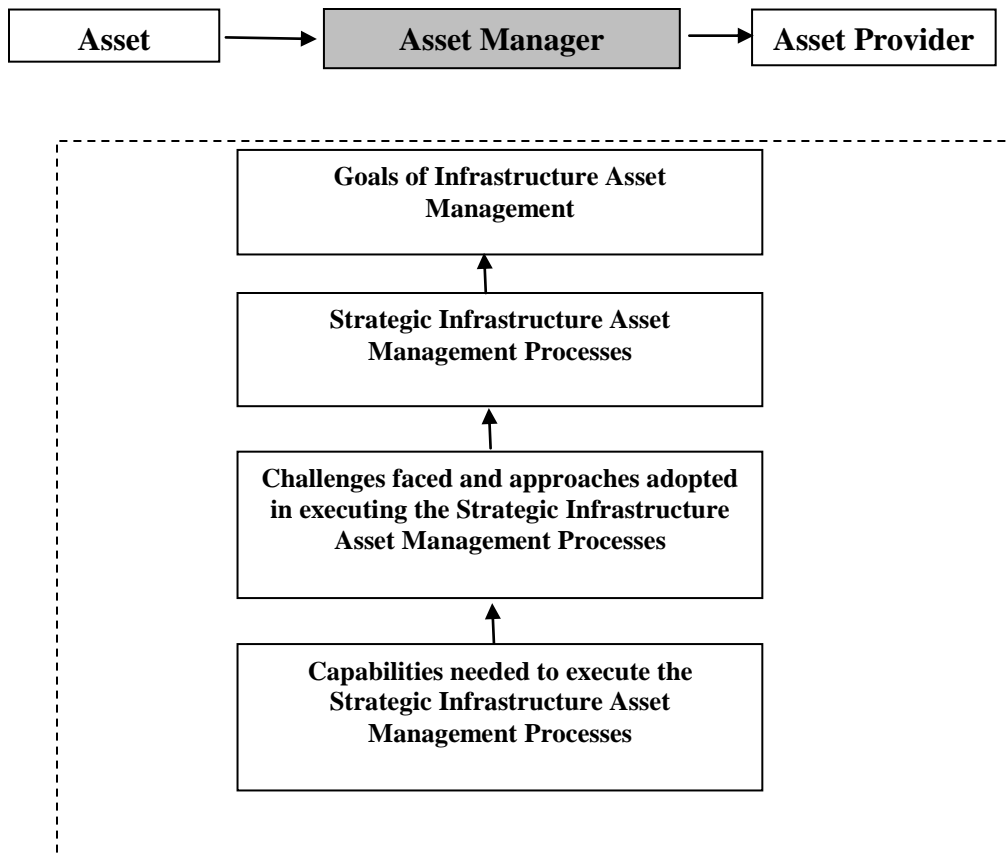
Asset

Asset Manager

Asset Provider

Goals of Infrastructure Asset Management

Strategic Infrastructure Asset Management Processes

Challenges faced and approaches adopted in executing the Strategic Infrastructure Asset Management Processes

Capabilities needed to execute the Strategic Infrastructure Asset Management Processes